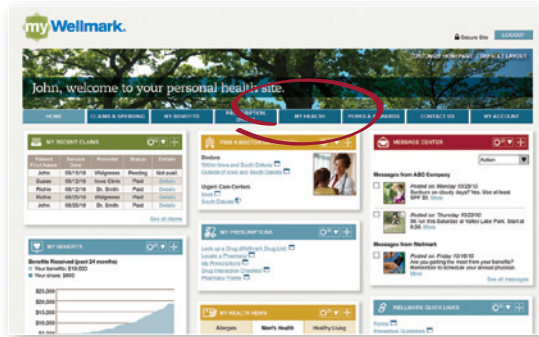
myWellmark.

Secure Site LOGOUT

CUSTOMIZE HOMEPAGE | DEFAULT LAYOUT

John, welcome to your personal health site.

HOME | CLAIMS & SPENDING | MY BENEFITS | PRESCRIPTION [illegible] | MY HEALTH | PERKS & REWARDS | CONTACT US | MY ACCOUNT

MY RECENT CLAIMS

| Patient First Name | Service Date | Provider | Status | Details |
|---|---|---|---|---|
| John | 09/15/10 | Walgreens | Pending | Not avail. |
| Susan | 09/12/10 | Iowa Clinic | Paid | Details |
| Richie | 09/01/10 | Dr. Smith | Paid | Details |
| Richie | 08/29/10 | Walgreens | Paid | Details |
| John | 08/15/10 | Dr. Smith | Paid | Details |

See all claims

MY BENEFITS

Benefits Received (past 24 months)
Your benefits: $10,022
Your share: $450

$25,000
$20,000
$15,000
$10,000

FIND A DOCTOR

Doctors
Within Iowa and South Dakota
Outside of Iowa and South Dakota

Urgent Care Centers
Iowa
South Dakota

MY PRESCRIPTIONS

Look up a Drug (Wellmark Drug List)
Locate a Pharmacy
My Prescriptions
Drug Interaction Checker
Pharmacy Forms

MY HEALTH NEWS

Allergies | Men's Health | Healthy Living

MESSAGE CENTER

Action

Messages from ABC Company

Posted on: Monday 12/26/10
Sunburn on cloudy days? Yes. See at least SPF 30. More

Posted on: Thursday 12/23/10
Join us this Saturday at Valley Lake Park. Start at 9:00. More

Messages from Wellmark

Posted on: Monday 12/20/10
Are you getting the most from your benefits? Remember to schedule your annual physical. More

See all messages

WELLMARK QUICK LINKS

Forms
Preventive Guidelines